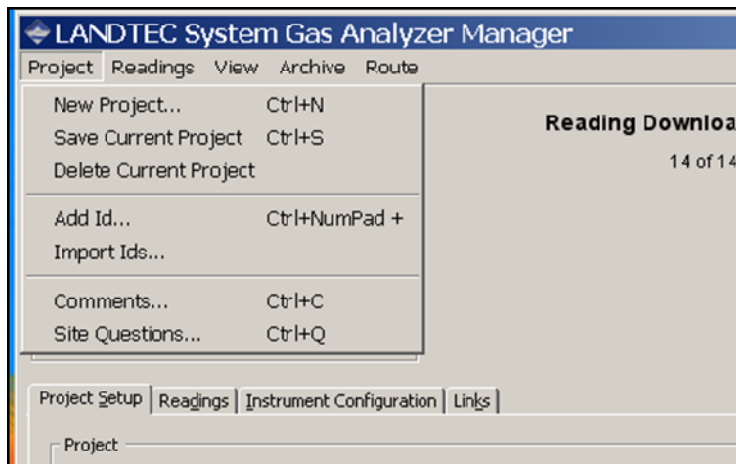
LANDTEC System Gas Analyzer Manager

Project Readings View Archive Route

New Project... Ctrl+N
Save Current Project Ctrl+S
Delete Current Project

Add Id... Ctrl+NumPad +
Import Ids...

Comments... Ctrl+C
Site Questions... Ctrl+Q

Reading Downloa

14 of 14

Project Setup | Readings | Instrument Configuration | Links

Project